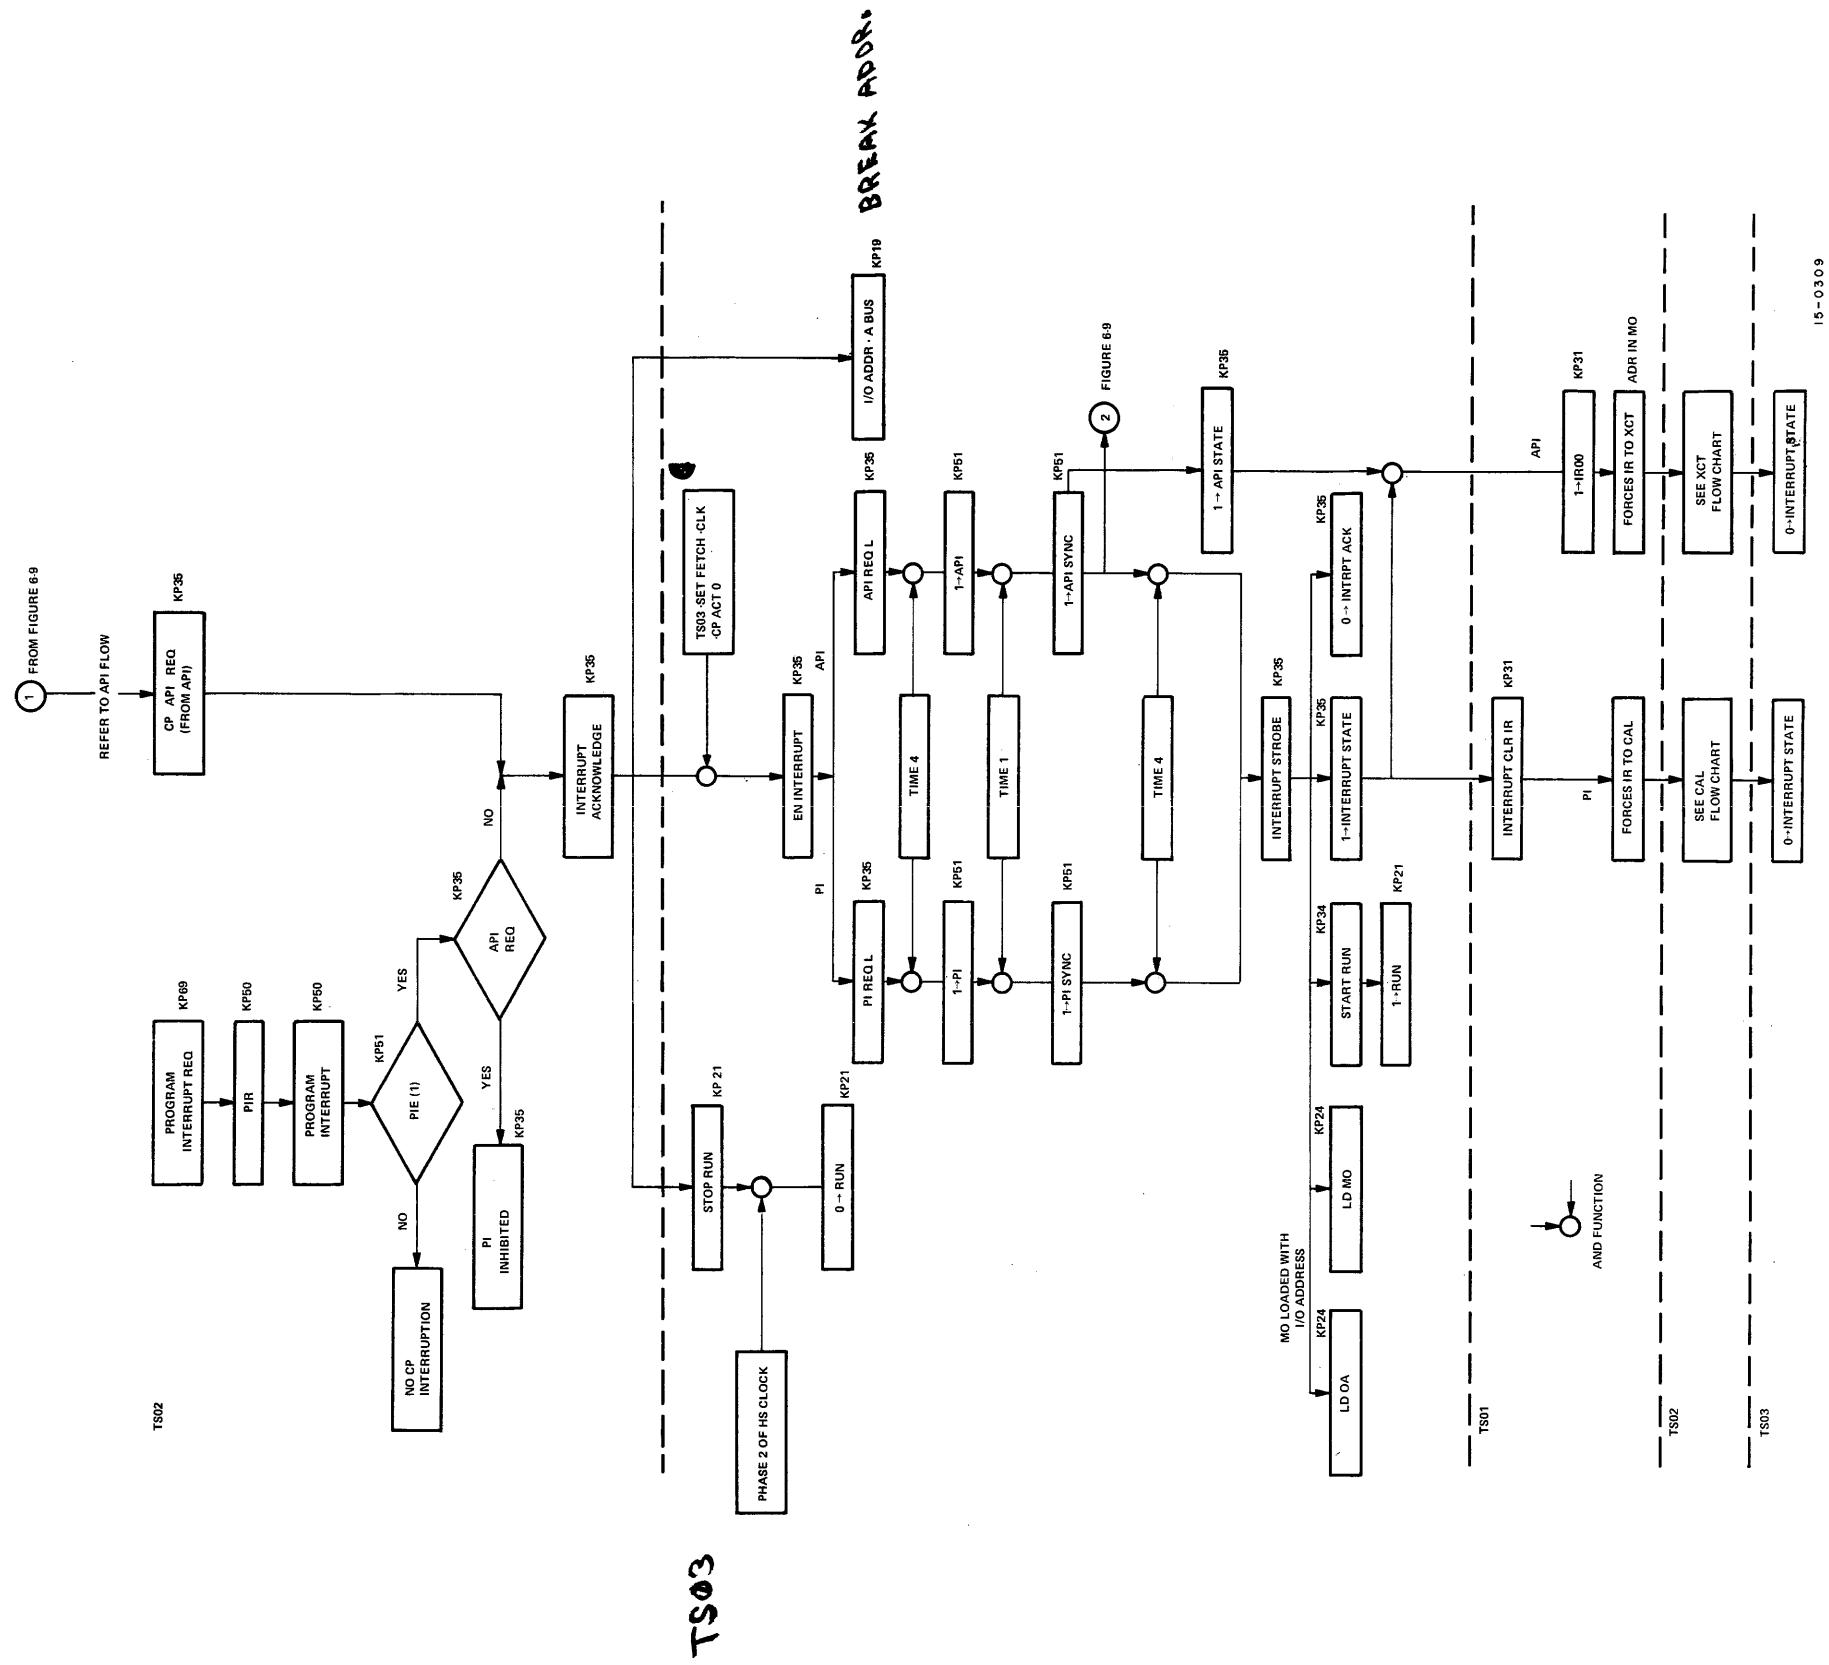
1 FROM FIGURE 6-9

REFER TO API FLOW

KP35
CP API REQ (FROM API)

KP69
PROGRAM INTERRUPT REQ

KP50
PIR

KP50
PROGRAM INTERRUPT

KP51
PIE (1)

YES

NO

NO CP INTERRUPTION

KP35
API REQ

YES

NO

KP35
PI INHIBITED

KP35
INTERRUPT ACKNOWLEDGE

TS02

BREAK ADDR.

KP19
I/O ADDR · A BUS

TS03 · SET FETCH · CLK · CP ACT 0

KP 21
STOP RUN

PHASE 2 OF HS CLOCK

KP21
0 → RUN

TS03

KP35
EN INTERRUPT

API

PI

KP35
API REQ L

KP35
PI REQ L

TIME 4

KP51
1→API

KP51
1→PI

TIME 1

KP51
1→API SYNC

KP51
1→PI SYNC

2 FIGURE 6-9

TIME 4

KP35
1→ API STATE

KP35
INTERRUPT STROBE

KP35
0 → INTRPT ACK

KP35
1→INTERRUPT STATE

KP34
START RUN

KP21
1→RUN

KP24
LD MO

KP24
LD OA

MO LOADED WITH I/O ADDRESS

AND FUNCTION

TS01

KP31
INTERRUPT CLR IR

API

KP31
1→IR00

PI

FORCES IR TO XCT

ADR IN MO

FORCES IR TO CAL

TS02

SEE XCT FLOW CHART

SEE CAL FLOW CHART

TS03

0→INTERRUPT STATE

0→INTERRUPT STATE

15-0309